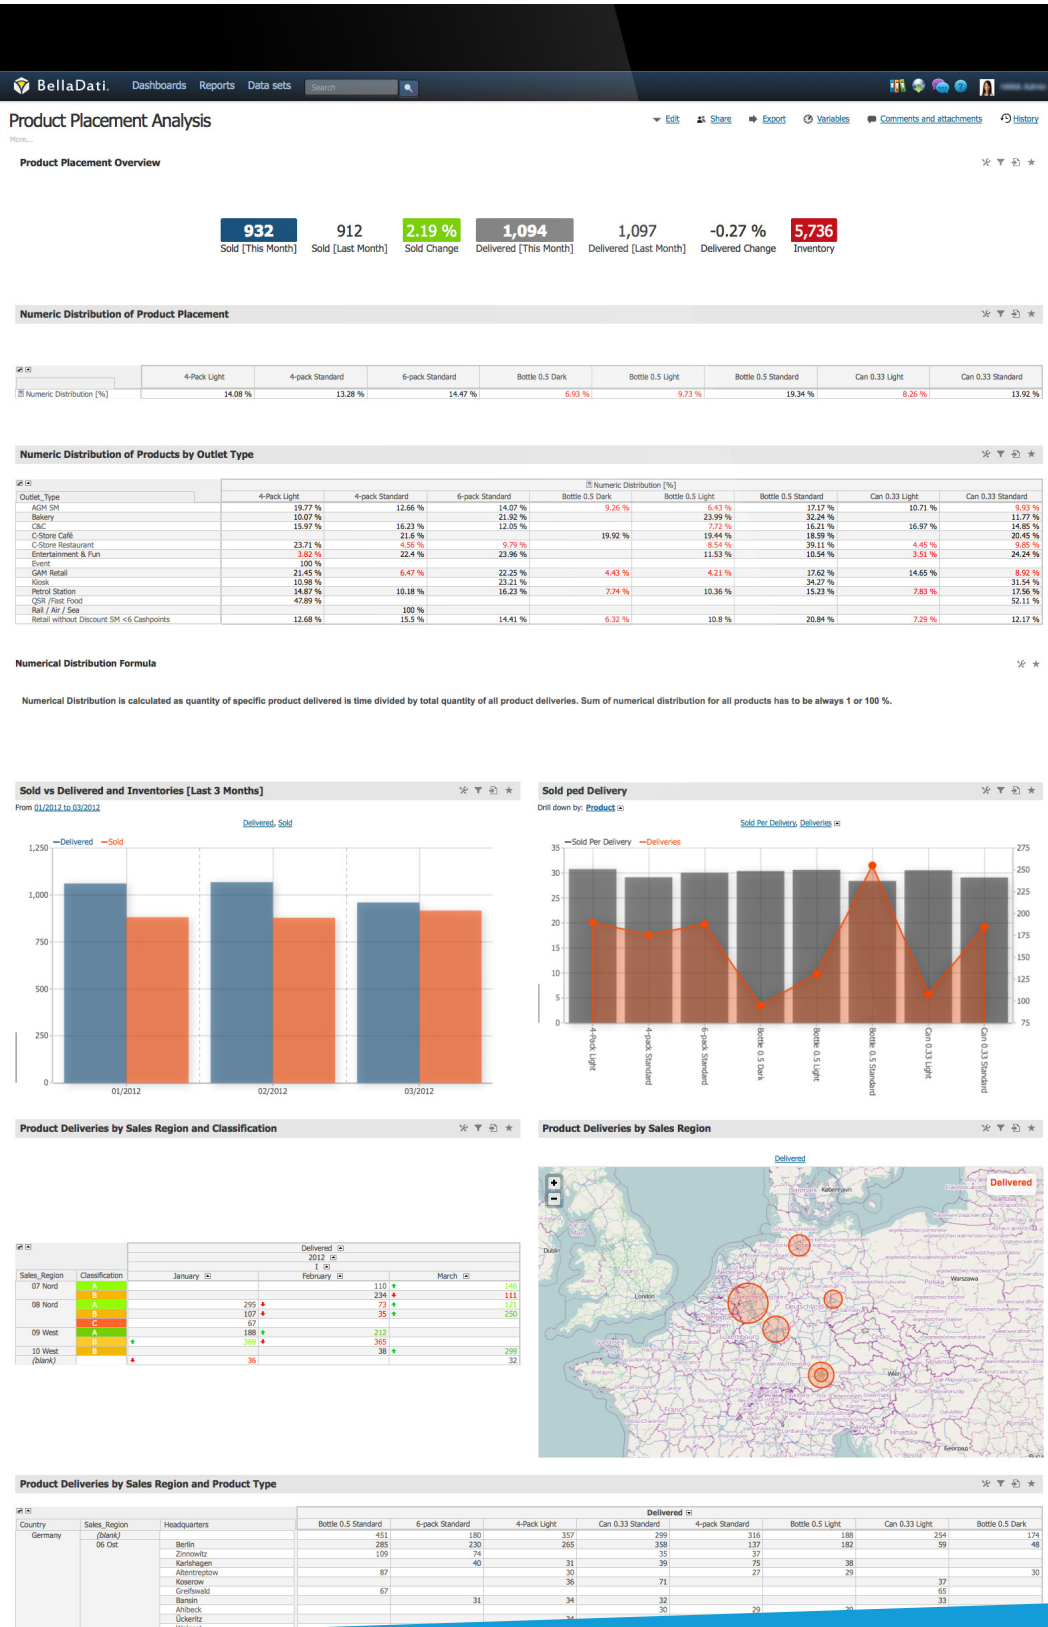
BellaDati. Dashboards Reports Data sets Search

Product Placement Analysis
More...

Edit Share Export Variables Comments and attachments History

Product Placement Overview

932 Sold [This Month]
912 Sold [Last Month]
2.19 % Sold Change
1,094 Delivered [This Month]
1,097 Delivered [Last Month]
-0.27 % Delivered Change
5,736 Inventory

Numeric Distribution of Product Placement

| | 4-Pack Light | 4-pack Standard | 6-pack Standard | Bottle 0.5 Dark | Bottle 0.5 Light | Bottle 0.5 Standard | Can 0.33 Light | Can 0.33 Standard |
|---|---|---|---|---|---|---|---|---|
| Numeric Distribution [%] | 14.08 % | 13.28 % | 14.47 % | 6.93 % | 9.73 % | 19.34 % | 8.26 % | 13.92 % |

Numeric Distribution of Products by Outlet Type

Numeric Distribution [%]

| Outlet_Type | 4-Pack Light | 4-pack Standard | 6-pack Standard | Bottle 0.5 Dark | Bottle 0.5 Light | Bottle 0.5 Standard | Can 0.33 Light | Can 0.33 Standard |
|---|---|---|---|---|---|---|---|---|
| AGM SM | 19.77 % | 12.66 % | 14.07 % | 9.26 % | 6.43 % | 17.17 % | 10.71 % | 9.93 % |
| Bakery | 10.07 % | | 21.92 % | | 23.99 % | 32.24 % | | 11.77 % |
| C&C | 15.97 % | 16.23 % | 12.05 % | | 7.72 % | 16.21 % | 16.97 % | 14.85 % |
| C-Store Café | | 21.6 % | | 19.92 % | 19.44 % | 18.59 % | | 20.45 % |
| C-Store Restaurant | 23.71 % | 4.56 % | 9.79 % | | 8.54 % | 39.11 % | 4.45 % | 9.85 % |
| Entertainment & Fun | 3.82 % | 22.4 % | 23.96 % | | 11.53 % | 10.54 % | 3.51 % | 24.24 % |
| Event | 100 % | | | | | | | |
| GAM Retail | 21.45 % | 6.47 % | 22.25 % | 4.43 % | 4.21 % | 17.62 % | 14.65 % | 8.92 % |
| Kiosk | 10.98 % | | 23.21 % | | | 34.27 % | | 31.54 % |
| Petrol Station | 14.87 % | 10.18 % | 16.23 % | 7.74 % | 10.36 % | 15.23 % | 7.83 % | 17.56 % |
| QSR /Fast Food | 47.89 % | | | | | | | 52.11 % |
| Rail / Air / Sea | | 100 % | | | | | | |
| Retail without Discount SM <6 Cashpoints | 12.68 % | 15.5 % | 14.41 % | 6.32 % | 10.8 % | 20.84 % | 7.29 % | 12.17 % |

Numerical Distribution Formula

Numerical Distribution is calculated as quantity of specific product delivered is time divided by total quantity of all product deliveries. Sum of numerical distribution for all products has to be always 1 or 100 %.

Sold vs Delivered and Inventories [Last 3 Months]
From 01/2012 to 03/2012
Delivered, Sold
—Delivered —Sold
1,250 1,000 750 500 250 0
01/2012 02/2012 03/2012

Sold ped Delivery
Drill down by: Product
Sold Per Delivery, Deliveries
—Sold Per Delivery —Deliveries
35 30 25 20 15 10 5 0
275 250 225 200 175 150 125 100 75
4-Pack Light 4-pack Standard 6-pack Standard Bottle 0.5 Dark Bottle 0.5 Light Bottle 0.5 Standard Can 0.33 Light Can 0.33 Standard

Product Deliveries by Sales Region and Classification

| Sales_Region | Classification | January | February | March |
|---|---|---|---|---|
| 07 Nord | A | | 110 | 146 |
| | B | | 234 | 111 |
| 08 Nord | A | 295 | 73 | 121 |
| | B | 107 | 35 | 250 |
| | C | 67 | | |
| 09 West | A | 188 | 212 | |
| | B | 368 | 365 | |
| 10 West | B | | 38 | 299 |
| (blank) | | 36 | | 32 |

Delivered 2012

Product Deliveries by Sales Region
Delivered
Delivered
Dublin London Warszawa Wien

Product Deliveries by Sales Region and Product Type

Delivered

| Country | Sales_Region | Headquarters | Bottle 0.5 Standard | 6-pack Standard | 4-Pack Light | Can 0.33 Standard | 4-pack Standard | Bottle 0.5 Light | Can 0.33 Light | Bottle 0.5 Dark |
|---|---|---|---|---|---|---|---|---|---|---|
| Germany | (blank) | | 451 | 180 | 357 | 299 | 316 | 188 | 254 | 174 |
| | 06 Ost | | 285 | 230 | 265 | 358 | 137 | 182 | 59 | 48 |
| | | Berlin | 109 | 74 | | 35 | 37 | | | |
| | | Zinnowitz | | 40 | 31 | 39 | 75 | 38 | | |
| | | Karlshagen | 87 | | 30 | | 27 | 29 | | 30 |
| | | Altentreptow | | | 36 | 71 | | | 37 | |
| | | Koserow | 67 | | | | | | 65 | |
| | | Greifswald | | 31 | 34 | 32 | | | 33 | |
| | | Bansin | | | | 30 | 29 | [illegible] | | |
| | | Ahlbeck | | | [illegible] | | | | | |
| | | Ückeritz | | | | | | | | |